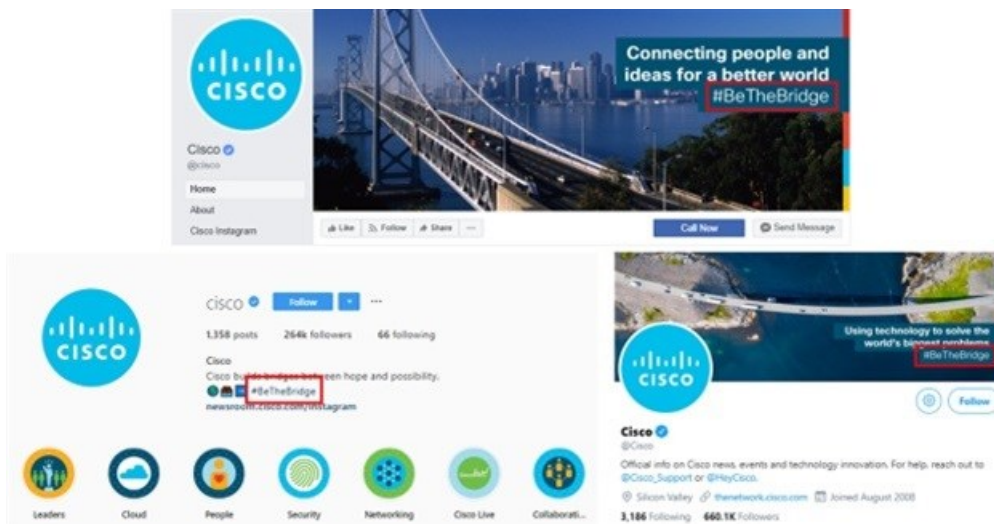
CISCO

Cisco
@cisco

Home
About
Cisco Instagram

Connecting people and ideas for a better world
#BeTheBridge

Like | Follow | Share | ...
Call Now
Send Message

CISCO

cisco
Follow
...
1,358 posts 264k followers 66 following
Cisco
Cisco builds bridges between hope and possibility.
#BeTheBridge
newsroom.cisco.com/instagram

Leaders
Cloud
People
Security
Networking
Cisco Live
Collaborati...

Using technology to solve the world's biggest problems
#BeTheBridge

CISCO

Follow

Cisco
@Cisco
Official info on Cisco news, events and technology innovation. For help, reach out to @Cisco_Support or @HeyCisco.
Silicon Valley thenetwork.cisco.com Joined August 2008
3,186 Following 660.1K Followers